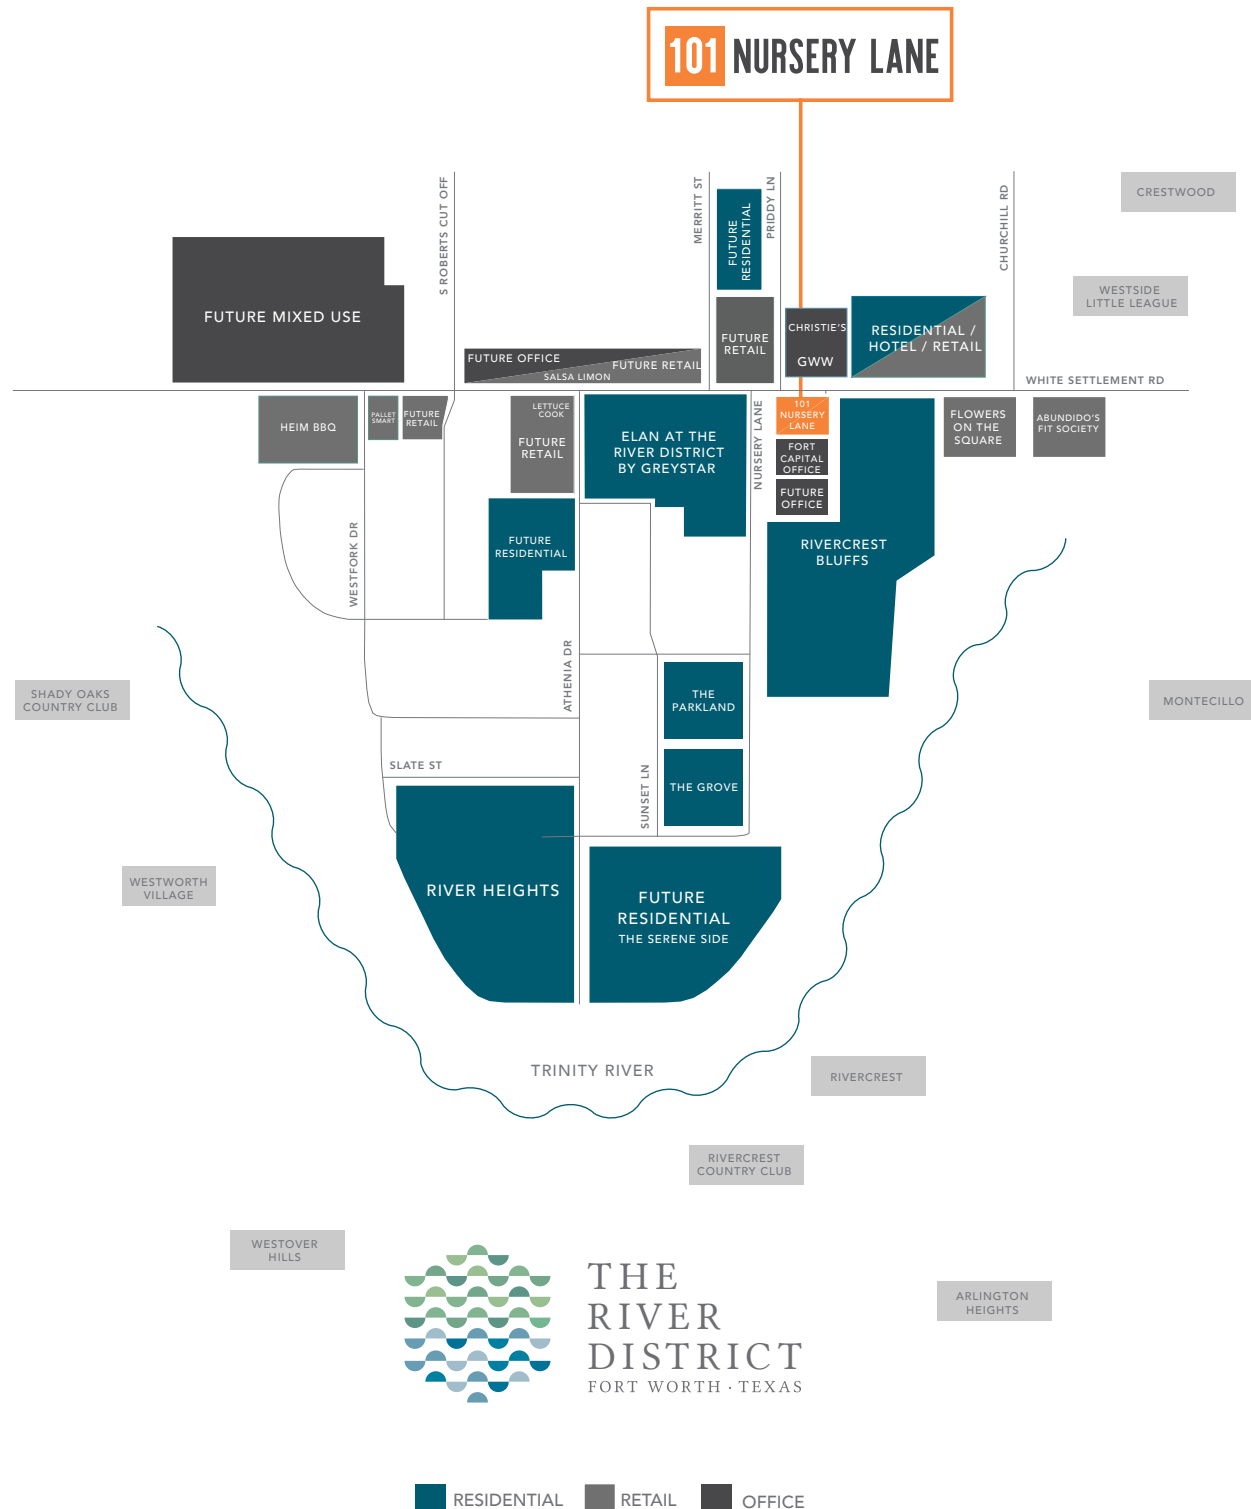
101 NURSERY LANE

CRESTWOOD

S ROBERTS CUT OFF

MERRITT ST

PRIDDY LN

CHURCHILL RD

FUTURE RESIDENTIAL

WESTSIDE LITTLE LEAGUE

FUTURE MIXED USE

FUTURE RETAIL

CHRISTIE'S

GWW

RESIDENTIAL / HOTEL / RETAIL

FUTURE OFFICE

FUTURE RETAIL

SALSA LIMON

WHITE SETTLEMENT RD

HEIM BBQ

PALLET SMART

FUTURE RETAIL

LETTUCE COOK

FUTURE RETAIL

ELAN AT THE RIVER DISTRICT BY GREYSTAR

NURSERY LANE

101 NURSERY LANE

FORT CAPITAL OFFICE

FUTURE OFFICE

FLOWERS ON THE SQUARE

ABUNDIDO'S FIT SOCIETY

FUTURE RESIDENTIAL

RIVERCREST BLUFFS

WESTFORK DR

ATHENIA DR

SHADY OAKS COUNTRY CLUB

THE PARKLAND

MONTECILLO

SLATE ST

SUNSET LN

THE GROVE

WESTWORTH VILLAGE

RIVER HEIGHTS

FUTURE RESIDENTIAL
THE SERENE SIDE

TRINITY RIVER

RIVERCREST

RIVERCREST COUNTRY CLUB

WESTOVER HILLS

THE RIVER DISTRICT
FORT WORTH · TEXAS

ARLINGTON HEIGHTS

RESIDENTIAL RETAIL OFFICE